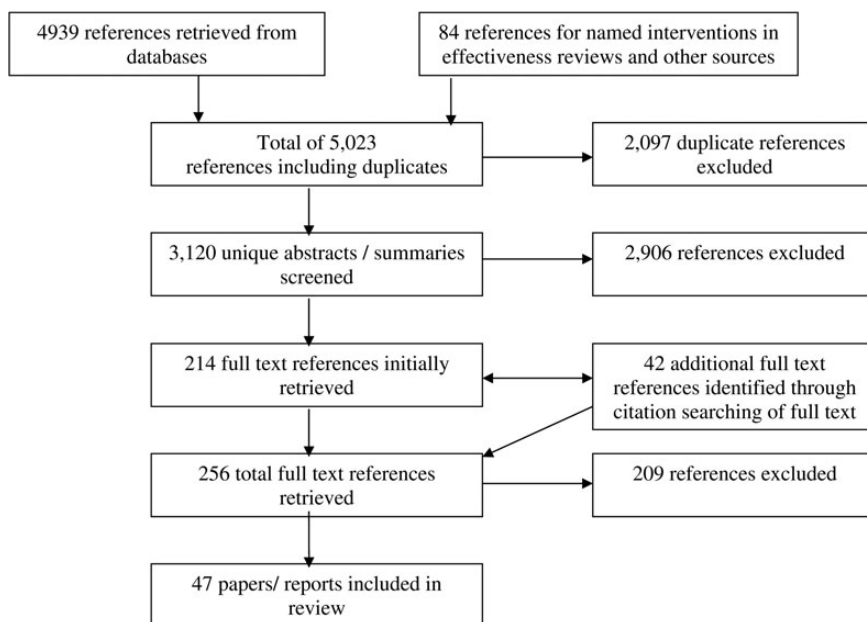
4939 references retrieved from databases

84 references for named interventions in effectiveness reviews and other sources

Total of 5,023 references including duplicates

2,097 duplicate references excluded

3,120 unique abstracts / summaries screened

2,906 references excluded

214 full text references initially retrieved

42 additional full text references identified through citation searching of full text

256 total full text references retrieved

209 references excluded

47 papers/ reports included in review